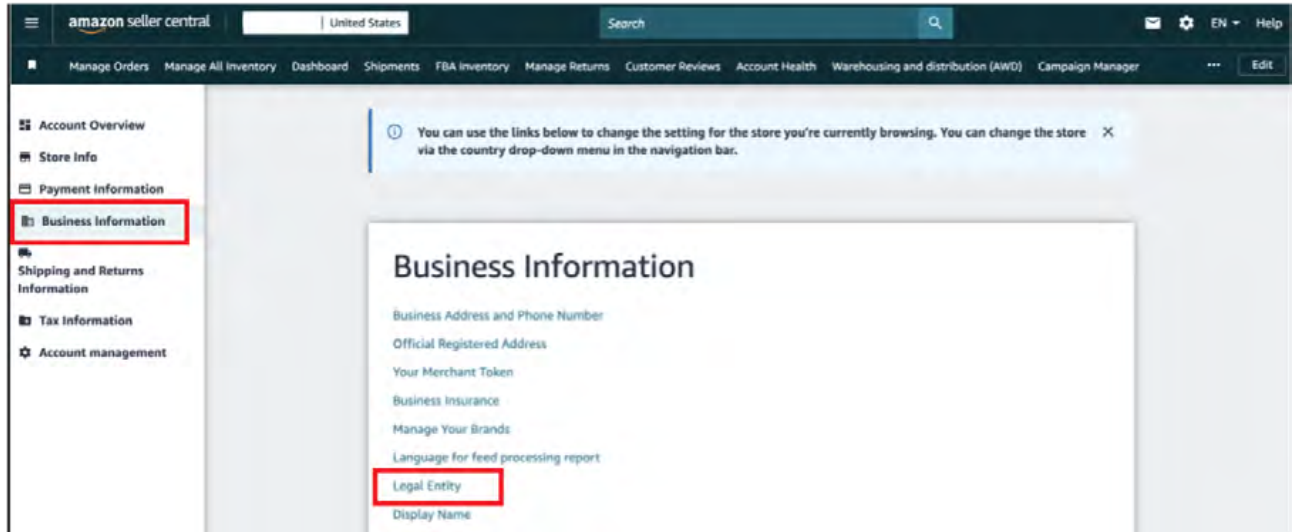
amazon seller central | United States

Search

EN Help

Manage Orders Manage All Inventory Dashboard Shipments FBA Inventory Manage Returns Customer Reviews Account Health Warehousing and distribution (AWD) Campaign Manager ··· Edit

Account Overview
Store Info
Payment Information
Business Information
Shipping and Returns Information
Tax Information
Account management

You can use the links below to change the setting for the store you're currently browsing. You can change the store via the country drop-down menu in the navigation bar.

Business Information

Business Address and Phone Number
Official Registered Address
Your Merchant Token
Business Insurance
Manage Your Brands
Language for feed processing report
Legal Entity
Display Name